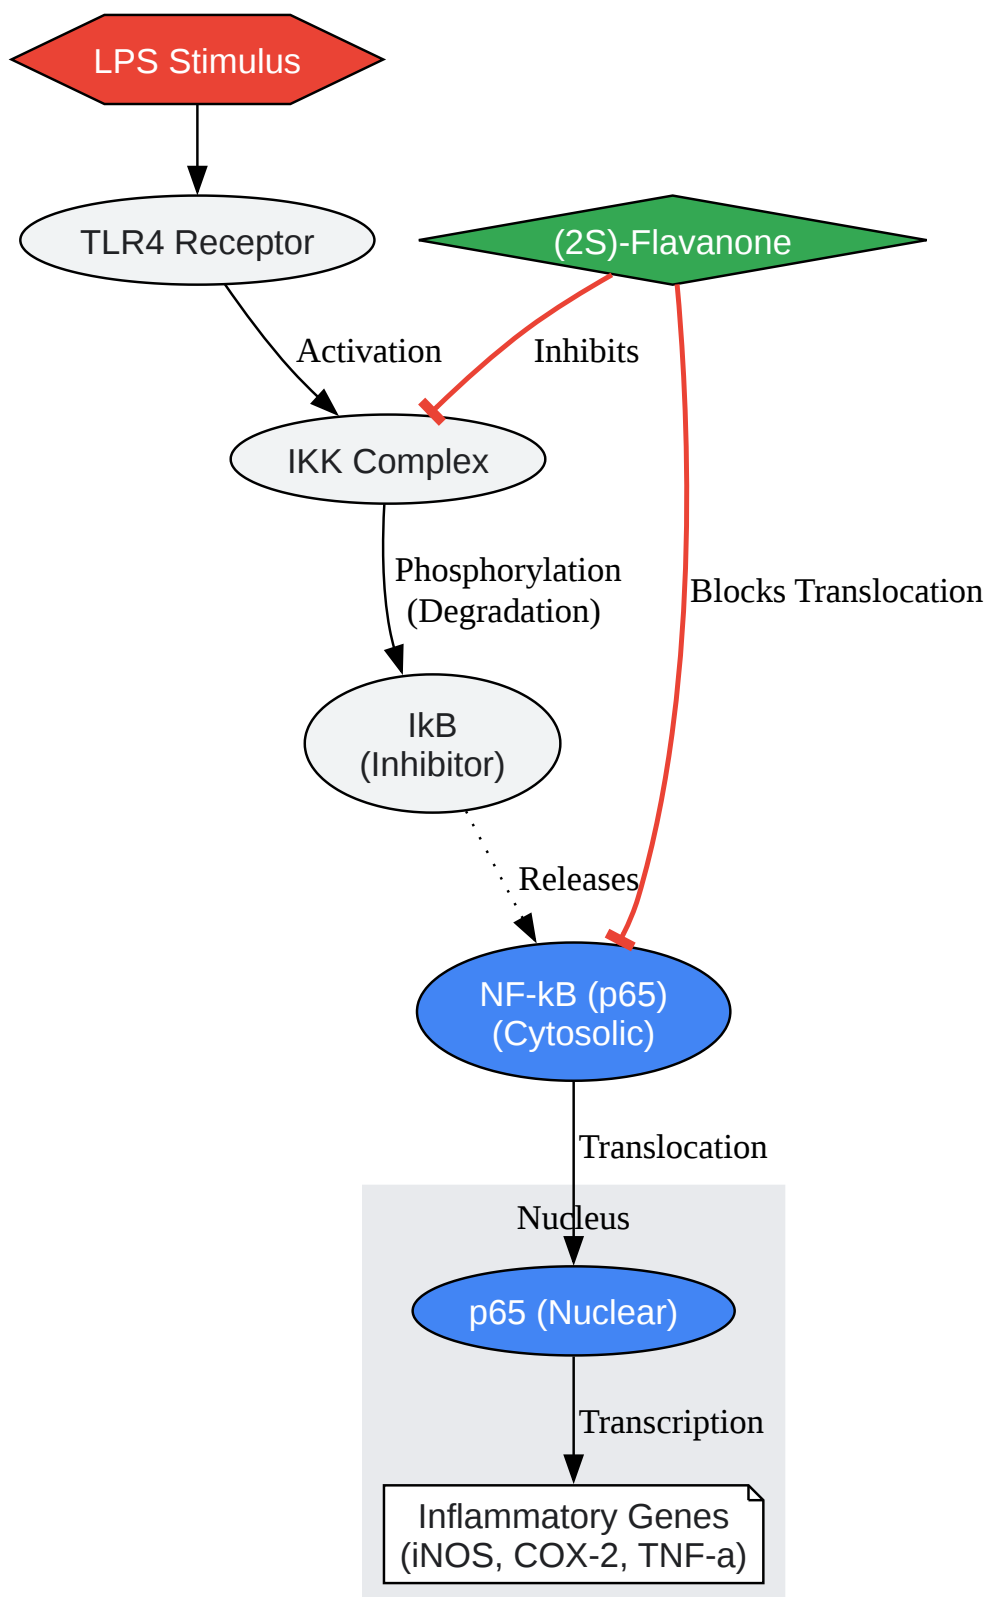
LPS Stimulus

TLR4 Receptor

(2S)-Flavanone

Activation

Inhibits

IKK Complex

Phosphorylation
(Degradation)

Blocks Translocation

IkB
(Inhibitor)

Releases

NF-kB (p65)
(Cytosolic)

Translocation

Nucleus

p65 (Nuclear)

Transcription

Inflammatory Genes
(iNOS, COX-2, TNF-a)